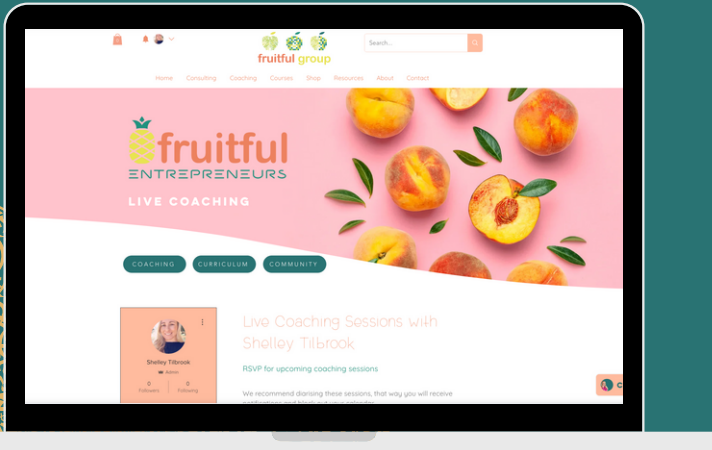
fruitful group

Search...

Home Consulting Coaching Courses Shop Resources About Contact

fruitful ENTREPRENEURS

LIVE COACHING

COACHING CURRICULUM COMMUNITY

Shelley Tilbrook
Admin
0 Followers
0 Following

Live Coaching Sessions with Shelley Tilbrook

RSVP for upcoming coaching sessions

We recommend diarising these sessions, that way you will receive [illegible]